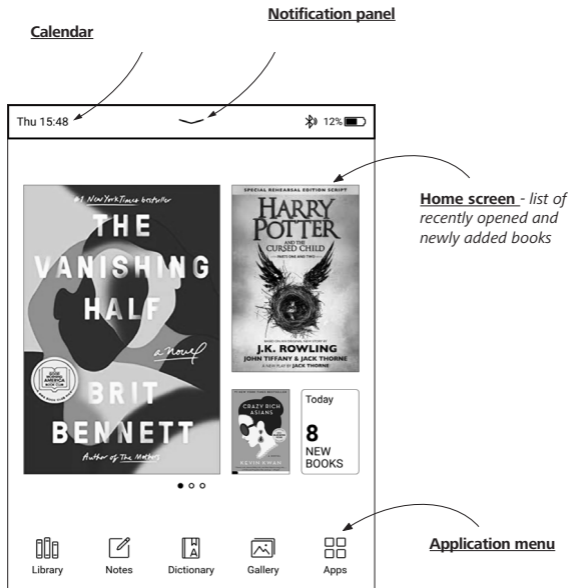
Notification panel

Calendar

Thu 15:48

12%

#1 New York Times bestseller

THE VANISHING HALF

a novel

BRIT BENNETT

Author of The Mothers

SPECIAL REHEARSAL EDITION SCRIPT

HARRY POTTER AND THE CURSED CHILD

PARTS ONE AND TWO

J.K. ROWLING

JOHN TIFFANY & JACK THORNE

A NEW PLAY BY JACK THORNE

CRAZY RICH ASIANS

KEVIN KWAN

Today

8

NEW BOOKS

Home screen - list of recently opened and newly added books

Application menu

Library

Notes

Dictionary

Gallery

Apps